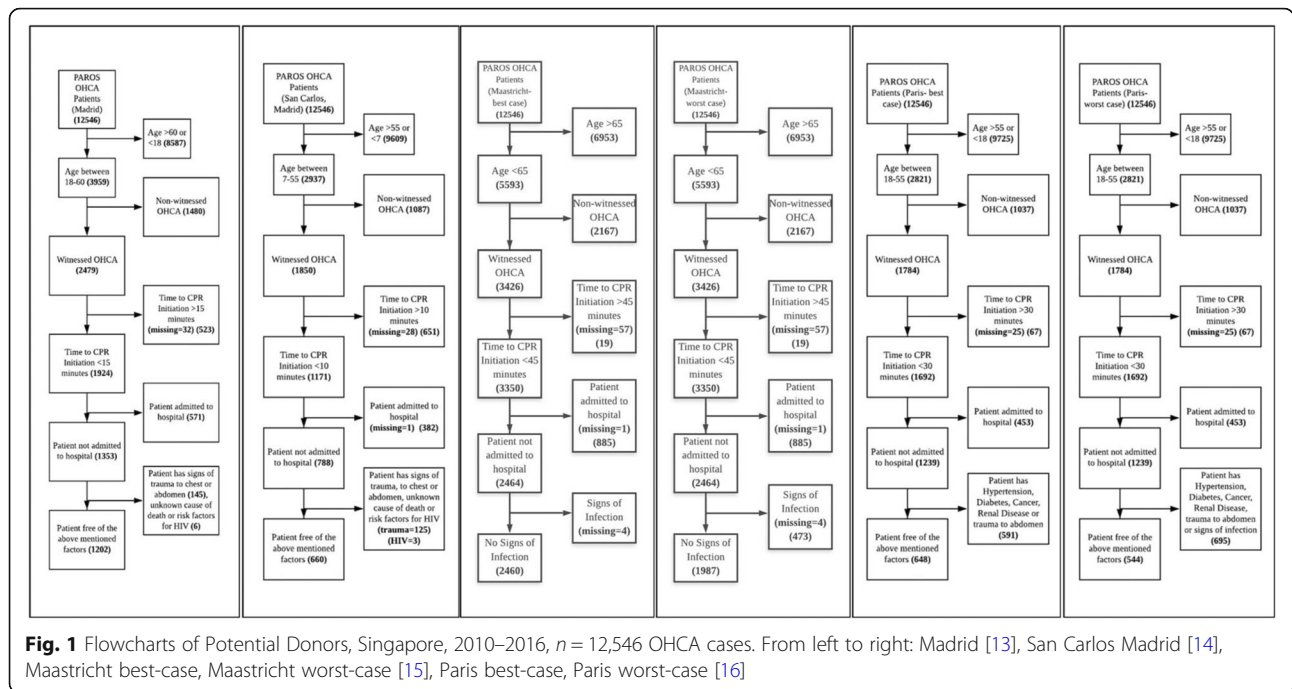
PAROS OHCA Patients (Madrid) (12546)

Age >60 or <18 (8587)

Age between 18-60 (3959)

Non-witnessed OHCA (1480)

Witnessed OHCA (2479)

Time to CPR Initiation >15 minutes (missing=32) (523)

Time to CPR Initiation <15 minutes (1924)

Patient admitted to hospital (571)

Patient not admitted to hospital (1353)

Patient has signs of trauma to chest or abdomen (145), unknown cause of death or risk factors for HIV (6)

Patient free of the above mentioned factors (1202)

PAROS OHCA Patients (San Carlos, Madrid) (12546)

Age >55 or <7 (9609)

Age between 7-55 (2937)

Non-witnessed OHCA (1087)

Witnessed OHCA (1850)

Time to CPR Initiation >10 minutes (missing=28) (651)

Time to CPR Initiation <10 minutes (1171)

Patient admitted to hospital (missing=1) (382)

Patient not admitted to hospital (788)

Patient has signs of trauma, to chest or abdomen, unknown cause of death or risk factors for HIV (trauma=125) (HIV=3)

Patient free of the above mentioned factors (660)

PAROS OHCA Patients (Maastricht-best case) (12546)

Age >65 (6953)

Age <65 (5593)

Non-witnessed OHCA (2167)

Witnessed OHCA (3426)

Time to CPR Initiation >45 minutes (missing=57) (19)

Time to CPR Initiation <45 minutes (3350)

Patient admitted to hospital (missing=1) (885)

Patient not admitted to hospital (2464)

Signs of Infection (missing=4)

No Signs of Infection (2460)

PAROS OHCA Patients (Maastricht-worst case) (12546)

Age >65 (6953)

Age <65 (5593)

Non-witnessed OHCA (2167)

Witnessed OHCA (3426)

Time to CPR Initiation >45 minutes (missing=57) (19)

Time to CPR Initiation <45 minutes (3350)

Patient admitted to hospital (missing=1) (885)

Patient not admitted to hospital (2464)

Signs of Infection (missing=4) (473)

No Signs of Infection (1987)

PAROS OHCA Patients (Paris- best case) (12546)

Age >55 or <18 (9725)

Age between 18-55 (2821)

Non-witnessed OHCA (1037)

Witnessed OHCA (1784)

Time to CPR Initiation >30 minutes (missing=25) (67)

Time to CPR Initiation <30 minutes (1692)

Patient admitted to hospital (453)

Patient not admitted to hospital (1239)

Patient has Hypertension, Diabetes, Cancer, Renal Disease or trauma to abdomen (591)

Patient free of the above mentioned factors (648)

PAROS OHCA Patients (Paris- worst case) (12546)

Age >55 or <18 (9725)

Age between 18-55 (2821)

Non-witnessed OHCA (1037)

Witnessed OHCA (1784)

Time to CPR Initiation >30 minutes (missing=25) (67)

Time to CPR Initiation <30 minutes (1692)

Patient admitted to hospital (453)

Patient not admitted to hospital (1239)

Patient has Hypertension, Diabetes, Cancer, Renal Disease, trauma to abdomen or signs of infection (695)

Patient free of the above mentioned factors (544)

**Fig. 1** Flowcharts of Potential Donors, Singapore, 2010–2016, $n = 12,546$ OHCA cases. From left to right: Madrid [13], San Carlos Madrid [14], Maastricht best-case, Maastricht worst-case [15], Paris best-case, Paris worst-case [16]